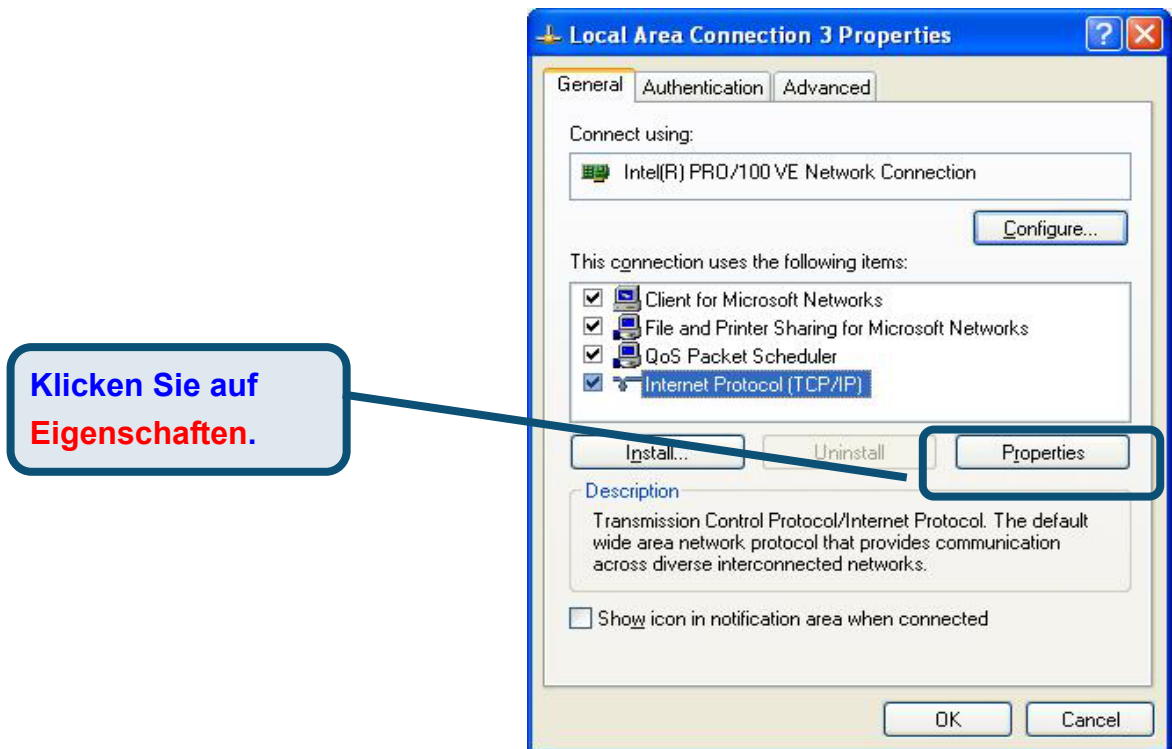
Local Area Connection 3 Properties

General | Authentication | Advanced

Connect using:

Intel(R) PRO/100 VE Network Connection

Configure...

This connection uses the following items:

Client for Microsoft Networks
File and Printer Sharing for Microsoft Networks
QoS Packet Scheduler
Internet Protocol (TCP/IP)

Klicken Sie auf Eigenschaften.

Install... | Uninstall | Properties

Description

Transmission Control Protocol/Internet Protocol. The default wide area network protocol that provides communication across diverse interconnected networks.

Show icon in notification area when connected

OK | Cancel